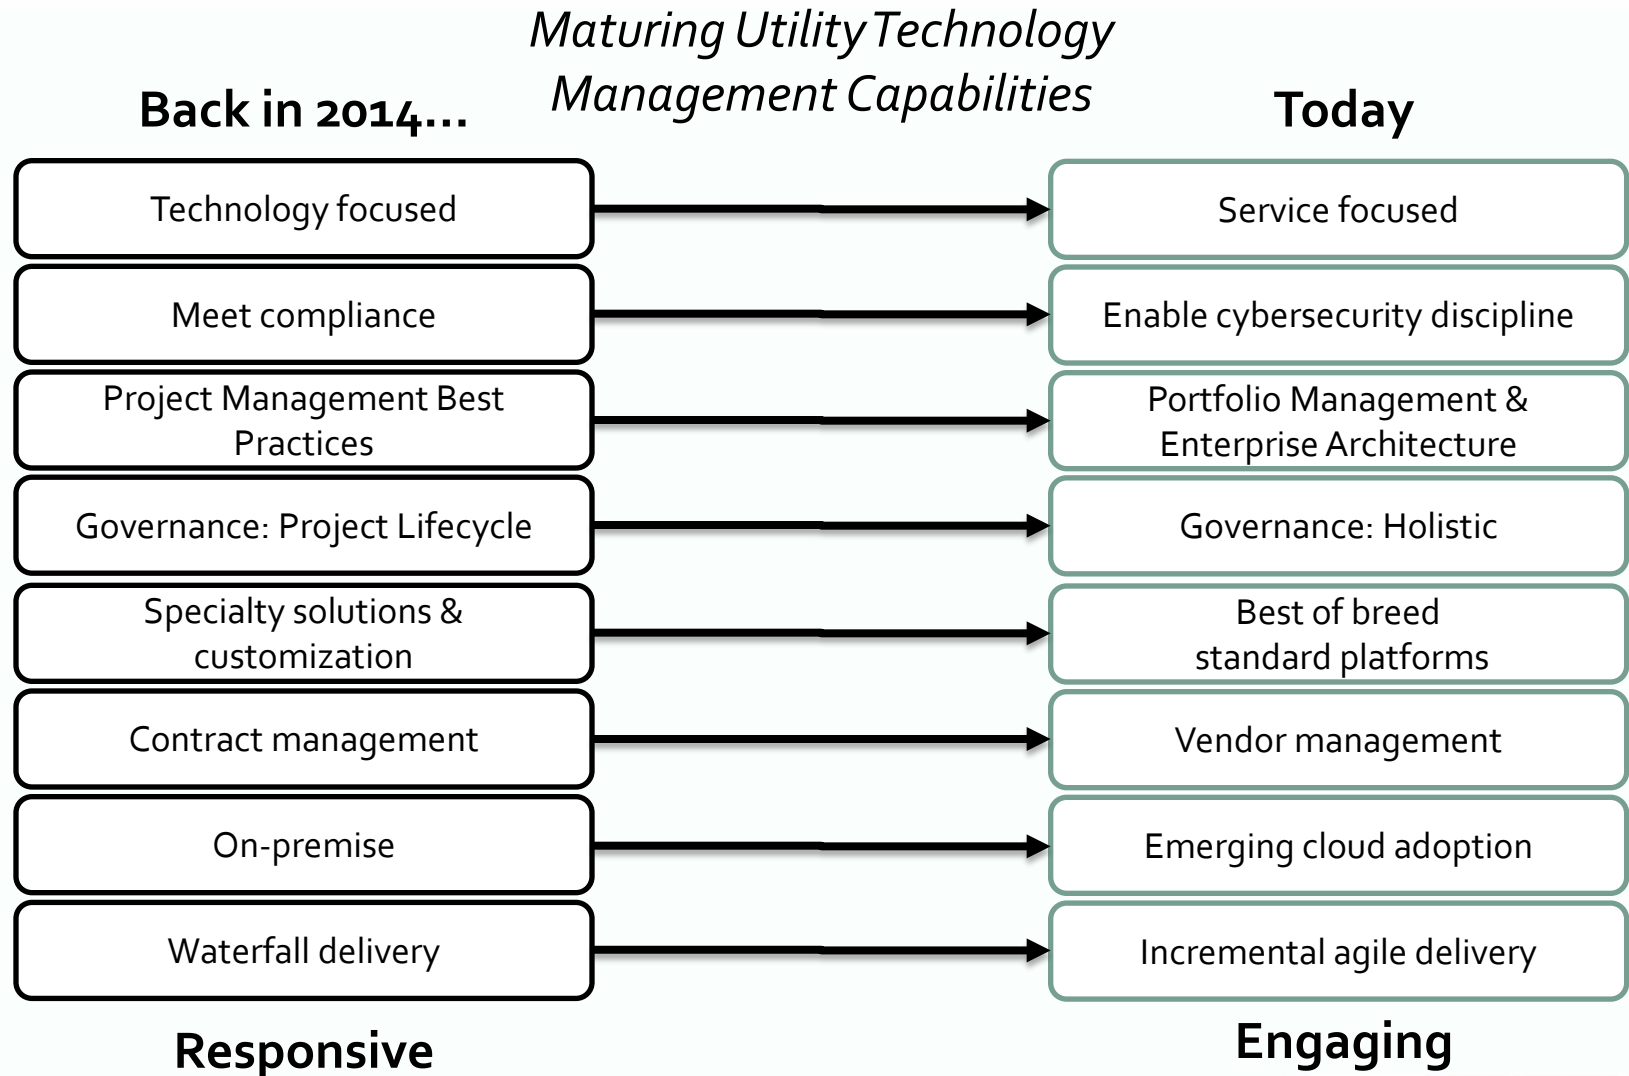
Maturing Utility Technology Management Capabilities

Back in 2014...

Today

| Back in 2014... | Today |
|---|---|
| Technology focused | Service focused |
| Meet compliance | Enable cybersecurity discipline |
| Project Management Best Practices | Portfolio Management & Enterprise Architecture |
| Governance: Project Lifecycle | Governance: Holistic |
| Specialty solutions & customization | Best of breed standard platforms |
| Contract management | Vendor management |
| On-premise | Emerging cloud adoption |
| Waterfall delivery | Incremental agile delivery |

Responsive

Engaging